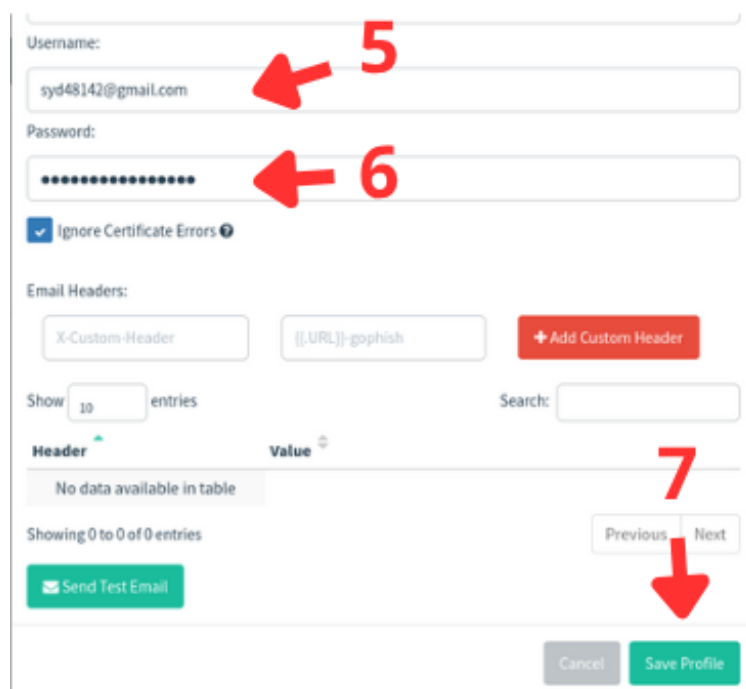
Username:

5

syd48142@gmail.com

Password:

6

•••••••••••••••••

Ignore Certificate Errors

Email Headers:

X-Custom-Header

{{.URL}}-gophish

+ Add Custom Header

Show 10 entries

Search:

| Header | Value |
|---|---|
| No data available in table | |

7

Showing 0 to 0 of 0 entries

Previous Next

Send Test Email

Cancel

Save Profile